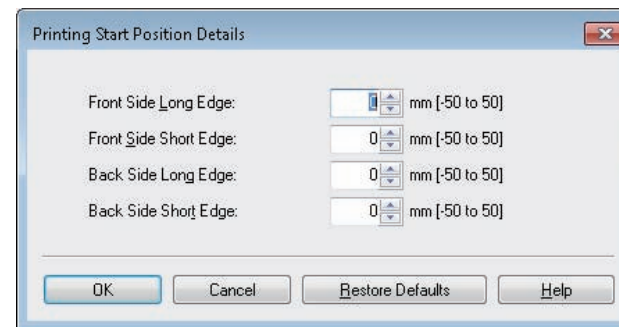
Printing Start Position Details

Front Side Long Edge: 0 mm [-50 to 50]
Front Side Short Edge: 0 mm [-50 to 50]
Back Side Long Edge: 0 mm [-50 to 50]
Back Side Short Edge: 0 mm [-50 to 50]

OK Cancel Restore Defaults Help